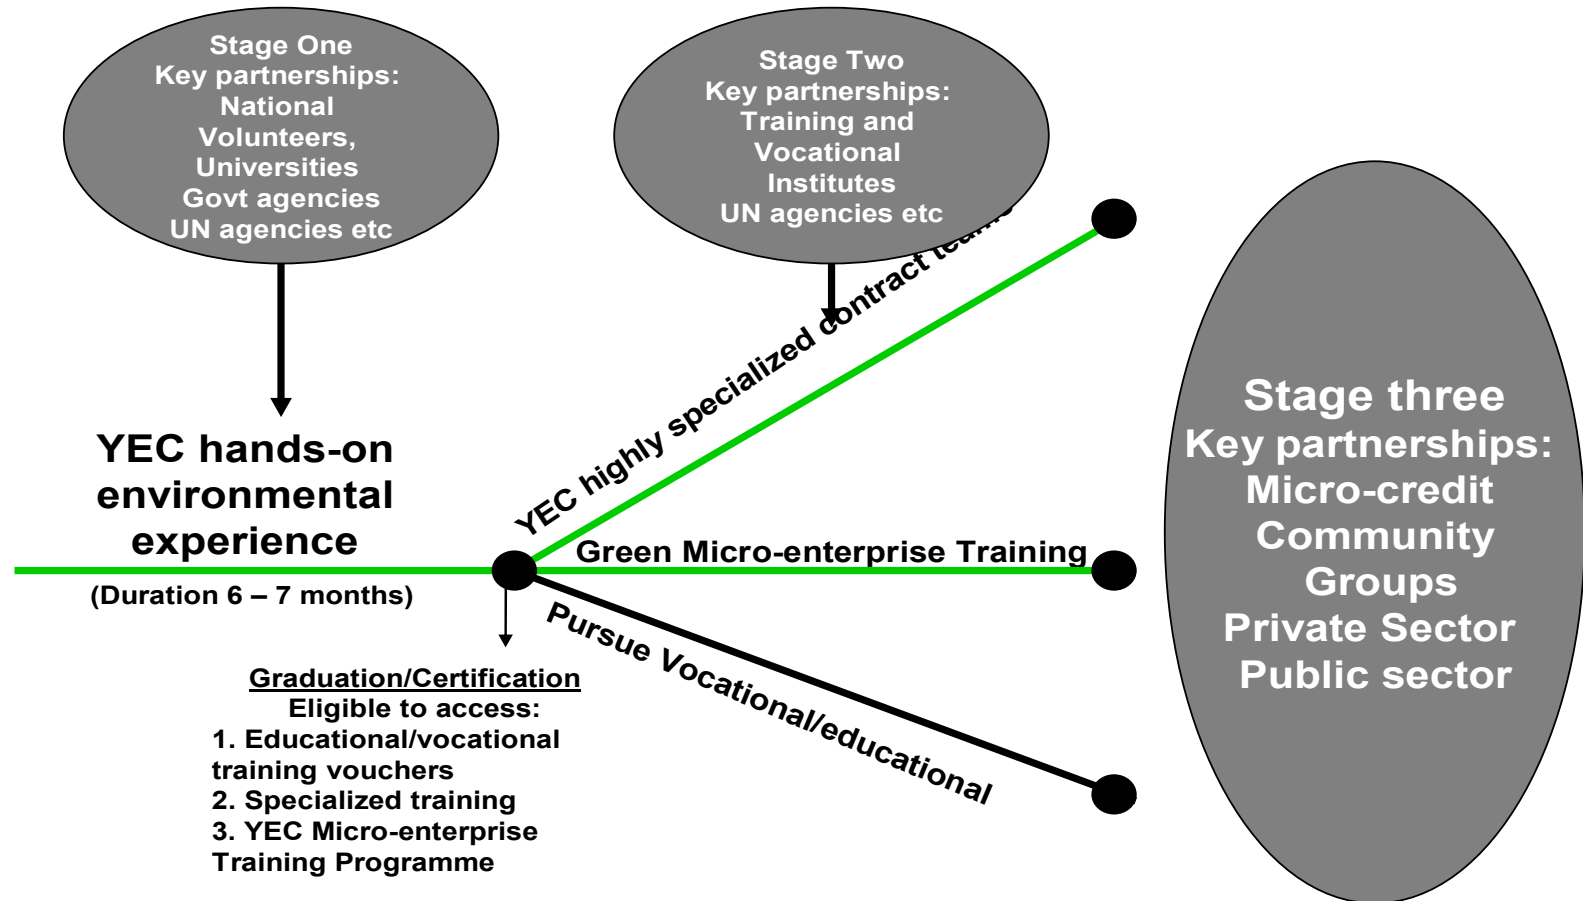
Stage One
Key partnerships:
National Volunteers,
Universities
Govt agencies
UN agencies etc

Stage Two
Key partnerships:
Training and Vocational Institutes
UN agencies etc

YEC hands-on environmental experience

(Duration 6 – 7 months)

YEC highly specialized contract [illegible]

Green Micro-enterprise Training

Pursue Vocational/educational

Graduation/Certification
Eligible to access:
1. Educational/vocational training vouchers
2. Specialized training
3. YEC Micro-enterprise Training Programme

Stage three
Key partnerships:
Micro-credit
Community Groups
Private Sector
Public sector